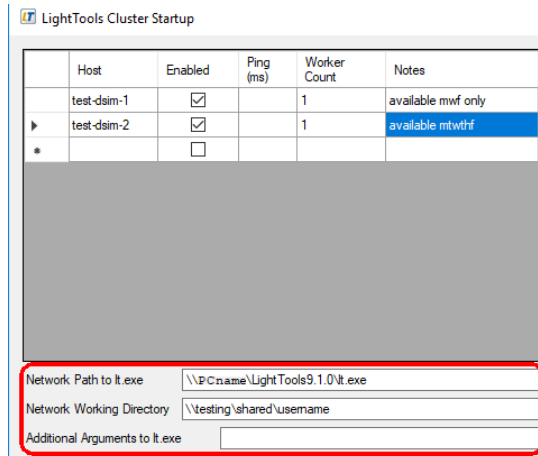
LightTools Cluster Startup

| | Host | Enabled | Ping (ms) | Worker Count | Notes |
|---|---|---|---|---|---|
| | test-dsim-1 | ☑ | | 1 | available mwf only |
| ▶ | test-dsim-2 | ☑ | | 1 | available mtwthf |
| * | | ☐ | | | |

Network Path to lt.exe \\PCname\LightTools9.1.0\lt.exe

Network Working Directory \\testing\shared\username

Additional Arguments to lt.exe